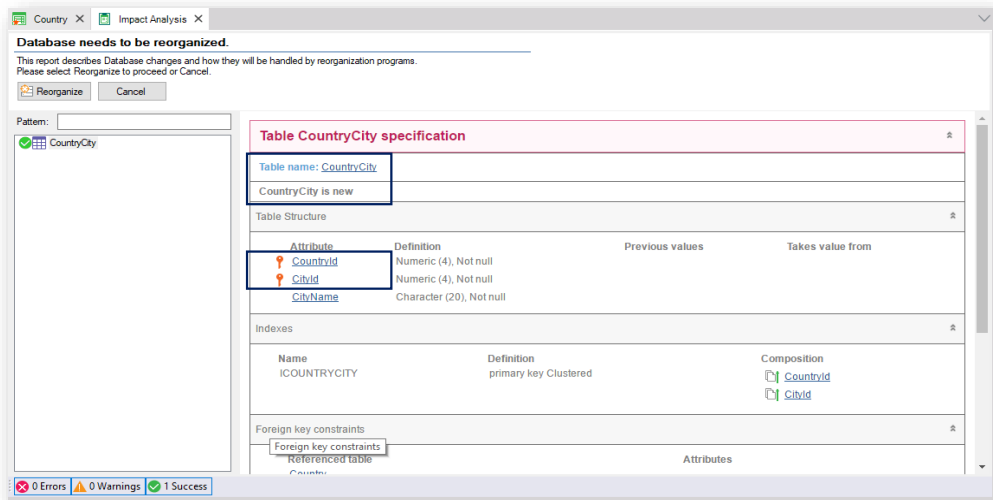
Country ✕ Impact Analysis ✕

Database needs to be reorganized.

This report describes Database changes and how they will be handled by reorganization programs.
Please select Reorganize to proceed or Cancel.

Reorganize Cancel

Pattern:

CountryCity

Table CountryCity specification

Table name: CountryCity

CountryCity is new

Table Structure

| Attribute | Definition | Previous values | Takes value from |
|---|---|---|---|
| CountryId | Numeric (4), Not null | | |
| CityId | Numeric (4), Not null | | |
| CityName | Character (20), Not null | | |

Indexes

| Name | Definition | Composition |
|---|---|---|
| ICOUNTRYCITY | primary key Clustered | CountryId |
| | | CityId |

Foreign key constraints

Foreign key constraints

Referenced table Attributes

Country

0 Errors 0 Warnings 1 Success